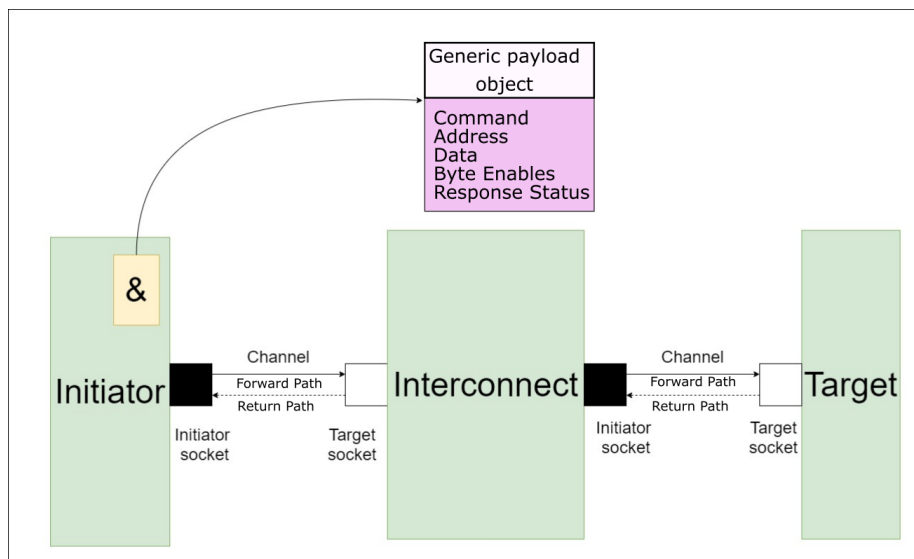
Generic payload object

Command
Address
Data
Byte Enables
Response Status

&

Initiator

Channel
Forward Path
Return Path

Initiator socket

Target socket

Interconnect

Channel
Forward Path
Return Path

Initiator socket

Target socket

Target